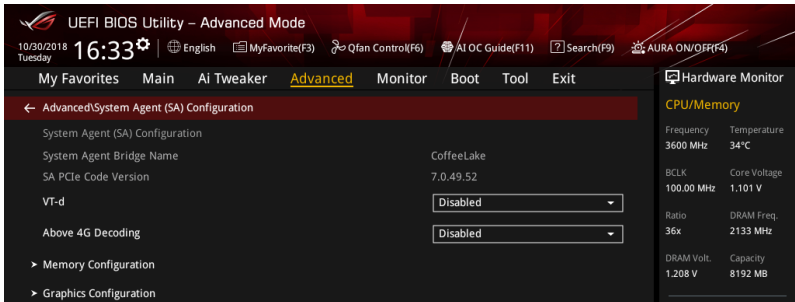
UEFI BIOS Utility – Advanced Mode

10/30/2018 Tuesday 16:33 English MyFavorite(F3) Qfan Control(F6) AI OC Guide(F11) Search(F9) AURA ON/OFF(F4)

My Favorites Main Ai Tweaker Advanced Monitor Boot Tool Exit

Hardware Monitor

← Advanced\System Agent (SA) Configuration

System Agent (SA) Configuration

| | |
|---|---|
| System Agent Bridge Name | CoffeeLake |
| SA PCIe Code Version | 7.0.49.52 |
| VT-d | Disabled |
| Above 4G Decoding | Disabled |

> Memory Configuration

> Graphics Configuration

CPU/Memory

| | |
|---|---|
| Frequency | Temperature |
| 3600 MHz | 34°C |
| BCLK | Core Voltage |
| 100.00 MHz | 1.101 V |
| Ratio | DRAM Freq. |
| 36x | 2133 MHz |
| DRAM Volt. | Capacity |
| 1.208 V | 8192 MB |